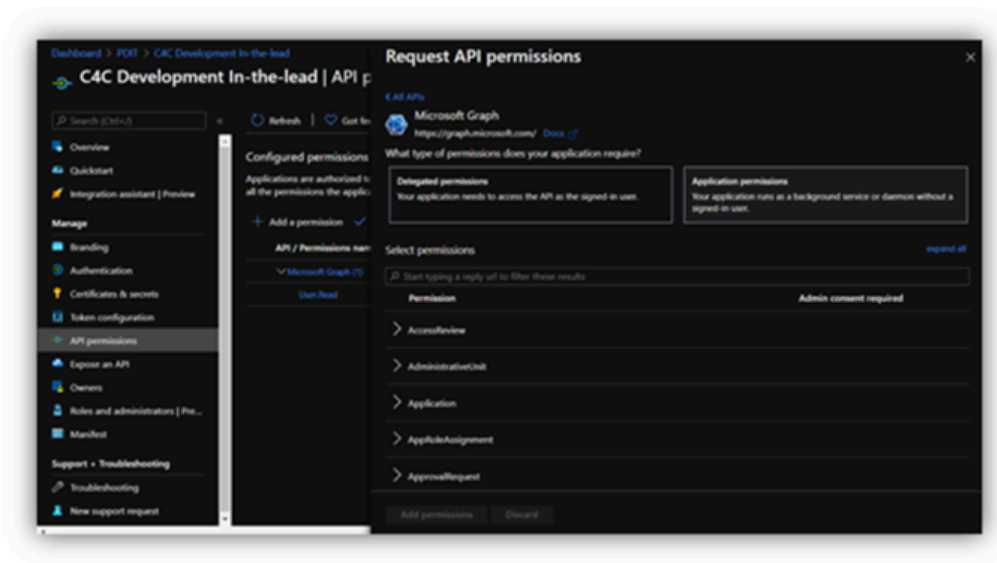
Dashboard > PDIT > C4C Development In-the-lead

C4C Development In-the-lead | API p

Search (Ctrl+/)

Overview

Quickstart

Integration assistant | Preview

Manage

Branding

Authentication

Certificates & secrets

Token configuration

API permissions

Expose an API

Owners

Roles and administrators | Pre...

Manifest

Support + Troubleshooting

Troubleshooting

New support request

Refresh | Got fe

Configured permissions

Applications are authorized to all the permissions the applic

+ Add a permission ✓

API / Permissions nam

∨ Microsoft Graph (1)

User.Read

Request API permissions

< All APIs

Microsoft Graph

https://graph.microsoft.com/ Docs

What type of permissions does your application require?

Delegated permissions

Your application needs to access the API as the signed-in user.

Application permissions

Your application runs as a background service or daemon without a signed-in user.

Select permissions

expand all

Start typing a reply url to filter these results

| Permission | Admin consent required |
|---|---|
| > AccessReview | |
| > AdministrativeUnit | |
| > Application | |
| > AppRoleAssignment | |
| > ApprovalRequest | |

Add permissions

Discard